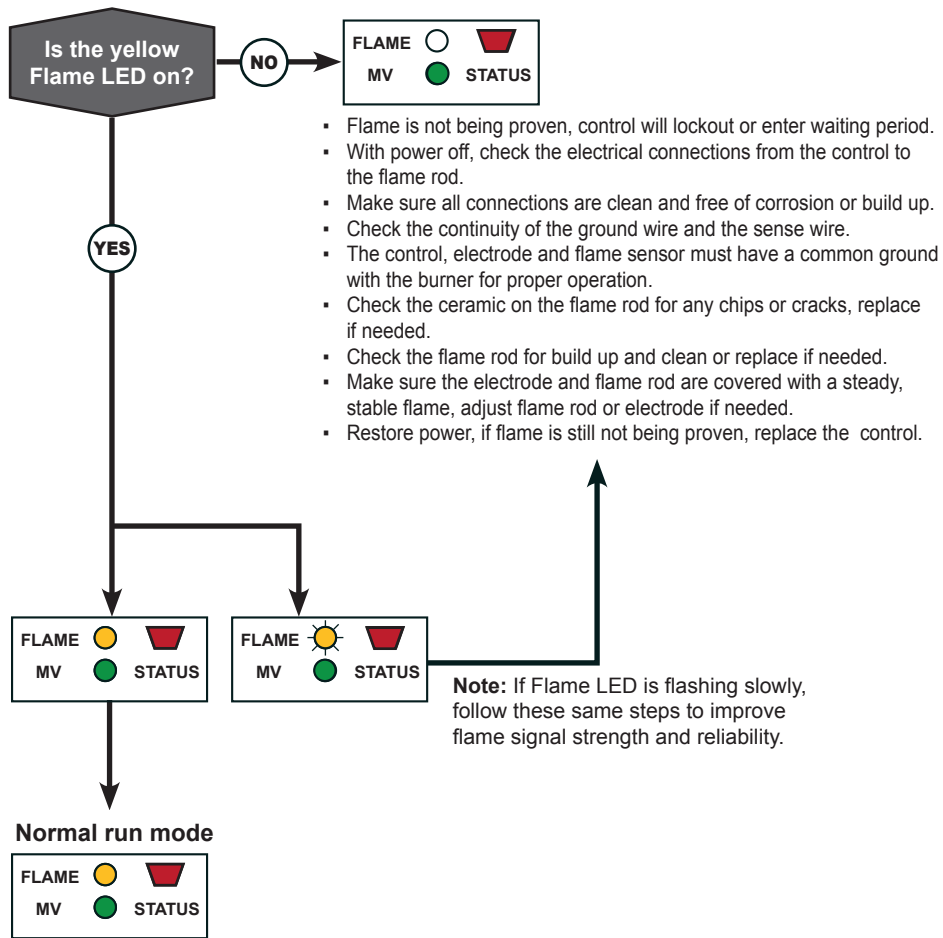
Is the yellow Flame LED on?

NO

FLAME
MV STATUS

▪ Flame is not being proven, control will lockout or enter waiting period.
▪ With power off, check the electrical connections from the control to the flame rod.
▪ Make sure all connections are clean and free of corrosion or build up.
▪ Check the continuity of the ground wire and the sense wire.
▪ The control, electrode and flame sensor must have a common ground with the burner for proper operation.
▪ Check the ceramic on the flame rod for any chips or cracks, replace if needed.
▪ Check the flame rod for build up and clean or replace if needed.
▪ Make sure the electrode and flame rod are covered with a steady, stable flame, adjust flame rod or electrode if needed.
▪ Restore power, if flame is still not being proven, replace the control.

YES

FLAME
MV STATUS

FLAME
MV STATUS

Note: If Flame LED is flashing slowly, follow these same steps to improve flame signal strength and reliability.

Normal run mode

FLAME
MV STATUS